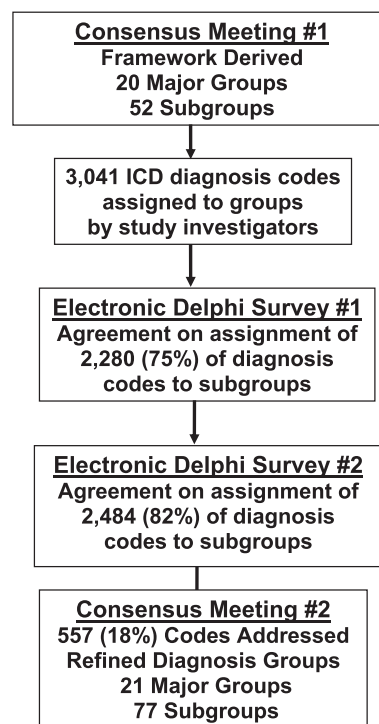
Consensus Meeting #1
Framework Derived
20 Major Groups
52 Subgroups

3,041 ICD diagnosis codes assigned to groups by study investigators

Electronic Delphi Survey #1
Agreement on assignment of 2,280 (75%) of diagnosis codes to subgroups

Electronic Delphi Survey #2
Agreement on assignment of 2,484 (82%) of diagnosis codes to subgroups

Consensus Meeting #2
557 (18%) Codes Addressed
Refined Diagnosis Groups
21 Major Groups
77 Subgroups